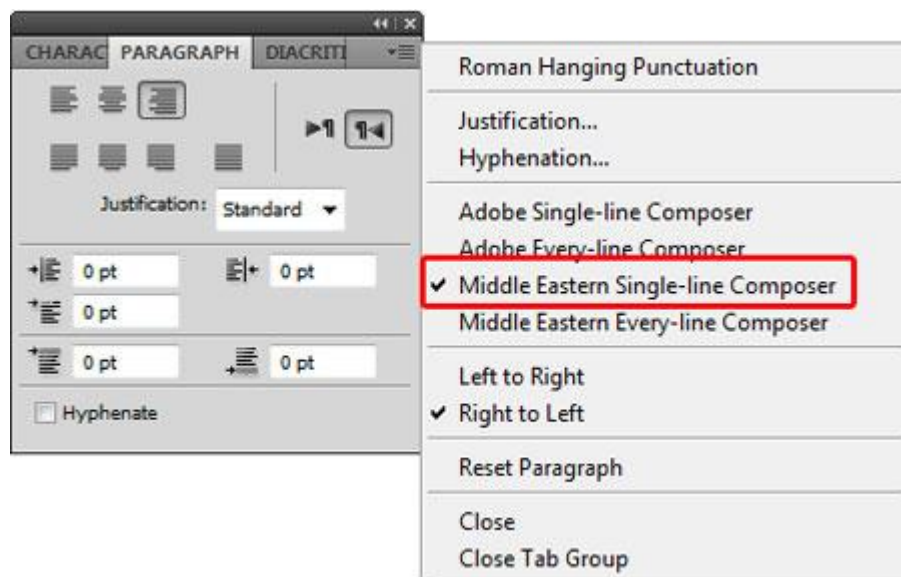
CHARAC PARAGRAPH DIACRITI

Justification: Standard

0 pt
0 pt
0 pt
0 pt
0 pt

Hyphenate

Roman Hanging Punctuation

Justification...
Hyphenation...

Adobe Single-line Composer
Adobe Every-line Composer
✔ Middle Eastern Single-line Composer
Middle Eastern Every-line Composer

Left to Right
✔ Right to Left

Reset Paragraph

Close
Close Tab Group